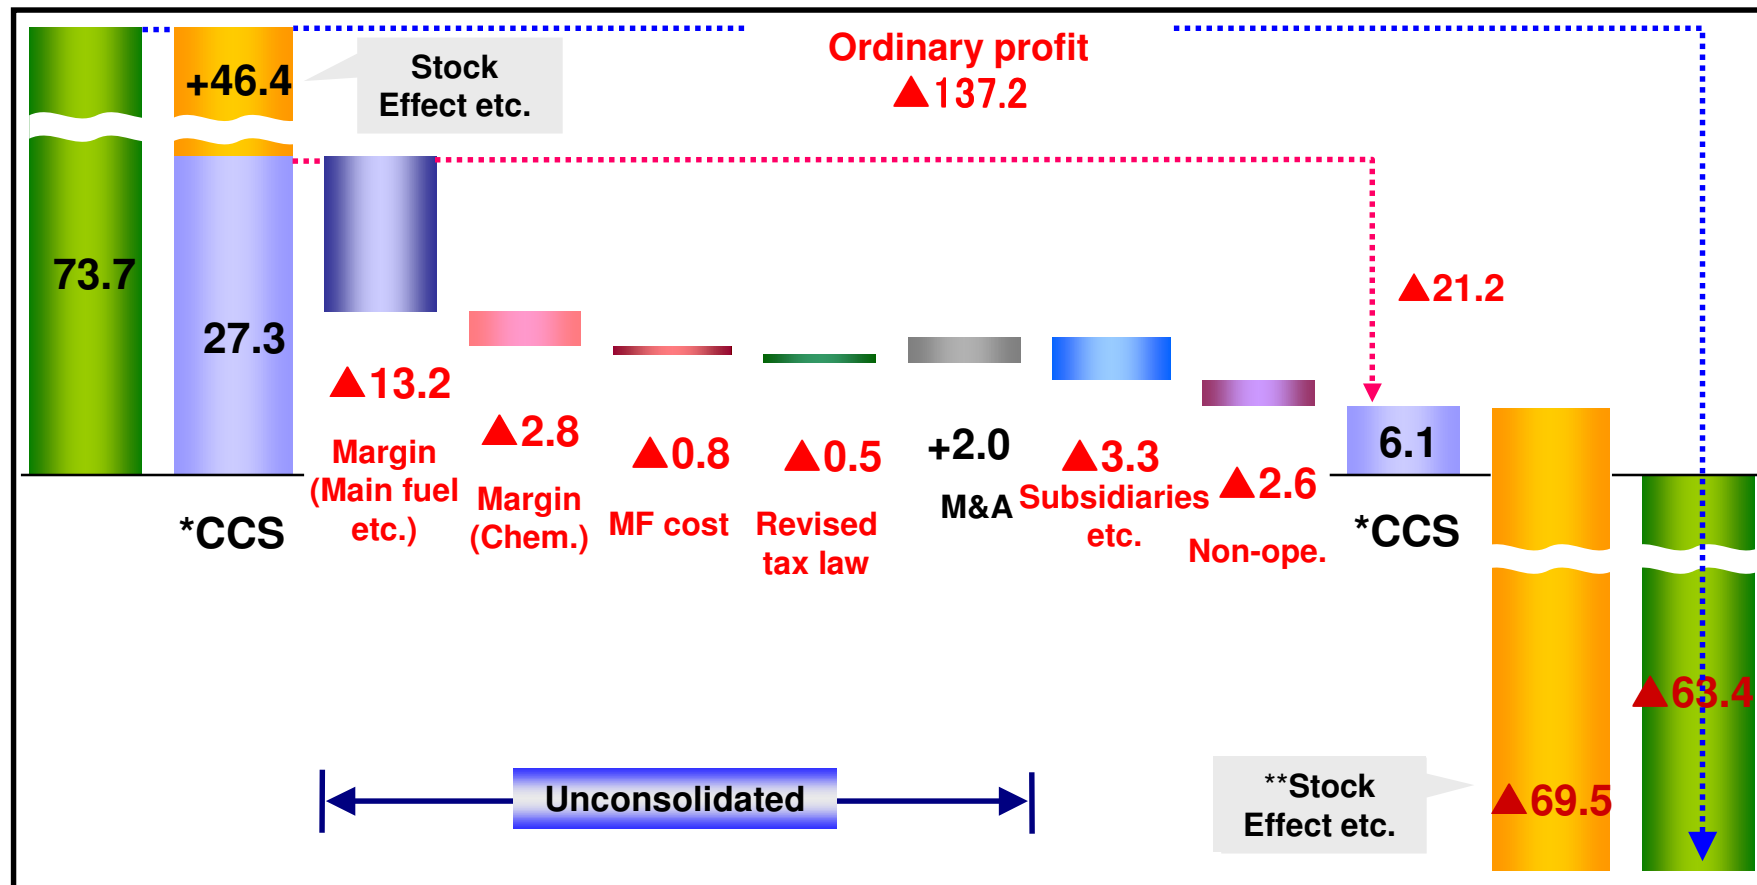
73.7

+46.4

Stock Effect etc.

27.3

*CCS

Ordinary profit
▲137.2

▲13.2
Margin (Main fuel etc.)

▲2.8
Margin (Chem.)

▲0.8
MF cost

▲0.5
Revised tax law

+2.0
M&A

▲3.3
Subsidiaries etc.

▲2.6
Non-ope.

▲21.2

6.1
*CCS

▲63.4

Unconsolidated

**Stock Effect etc.

▲69.5